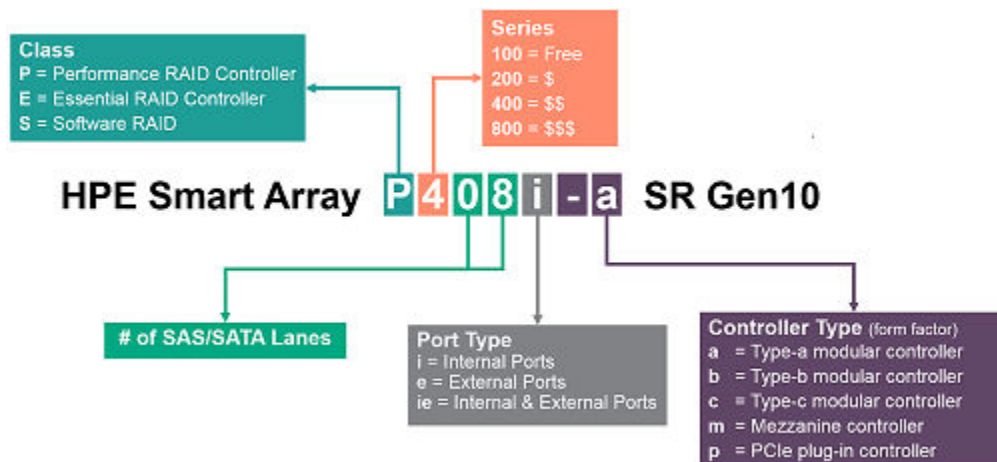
Class
P = Performance RAID Controller
E = Essential RAID Controller
S = Software RAID

Series
100 = Free
200 = $
400 = $$
800 = $$$

HPE Smart Array P 4 0 8 i - a SR Gen10

# of SAS/SATA Lanes

Port Type
i = Internal Ports
e = External Ports
ie = Internal & External Ports

Controller Type (form factor)
a = Type-a modular controller
b = Type-b modular controller
c = Type-c modular controller
m = Mezzanine controller
p = PCIe plug-in controller